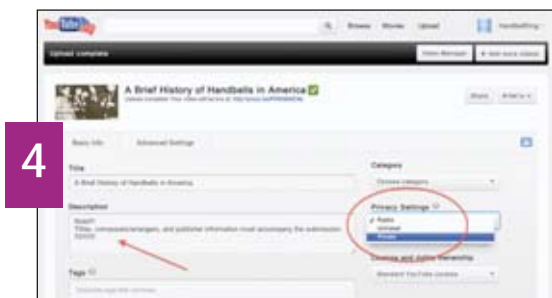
YouTube

Browse Movies Upload

Upload complete

Video Manager + Add more videos

A Brief History of Handbells in America

Upload complete! Your video will be live at: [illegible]

Share

4

Basic Info Advanced Settings

Title

A Brief History of Handbells in America

Description

Insert:
Titles, composers/arrangers, and publisher information must accompany the submission.

Tags

Category

Choose category

Privacy Settings

✓ Public
Unlisted
Private

License and rights ownership

Standard YouTube License